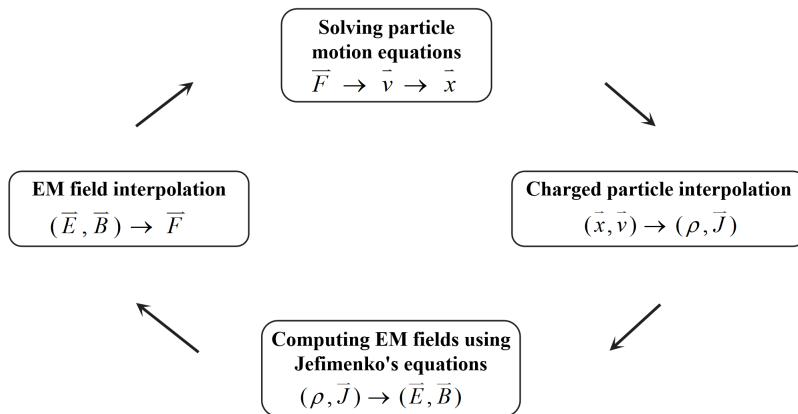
Solving particle motion equations
$\vec{F} \rightarrow \vec{v} \rightarrow \vec{x}$

Charged particle interpolation
$(\vec{x}, \vec{v}) \rightarrow (\rho, \vec{J})$

Computing EM fields using Jefimenko's equations
$(\rho, \vec{J}) \rightarrow (\vec{E}, \vec{B})$

EM field interpolation
$(\vec{E}, \vec{B}) \rightarrow \vec{F}$